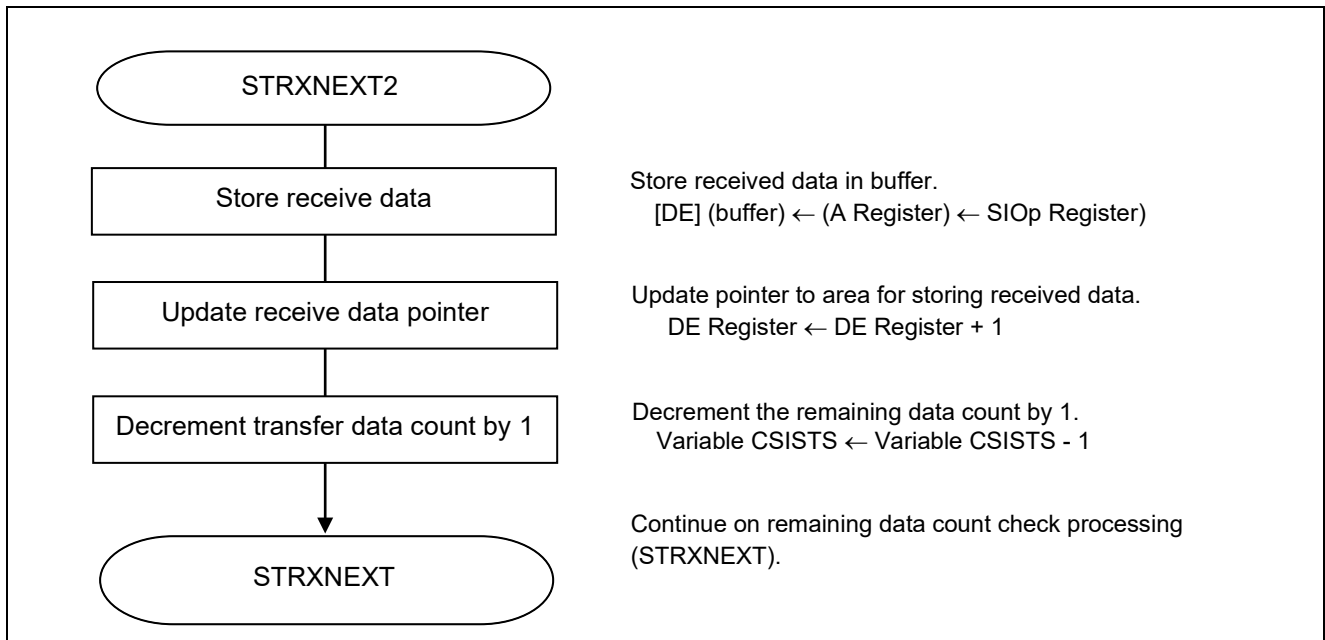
STRXNEXT2

Store receive data

Store received data in buffer.
[DE] (buffer) ← (A Register) ← SIOp Register)

Update receive data pointer

Update pointer to area for storing received data.
DE Register ← DE Register + 1

Decrement transfer data count by 1

Decrement the remaining data count by 1.
Variable CSISTS ← Variable CSISTS - 1

STRXNEXT

Continue on remaining data count check processing (STRXNEXT).